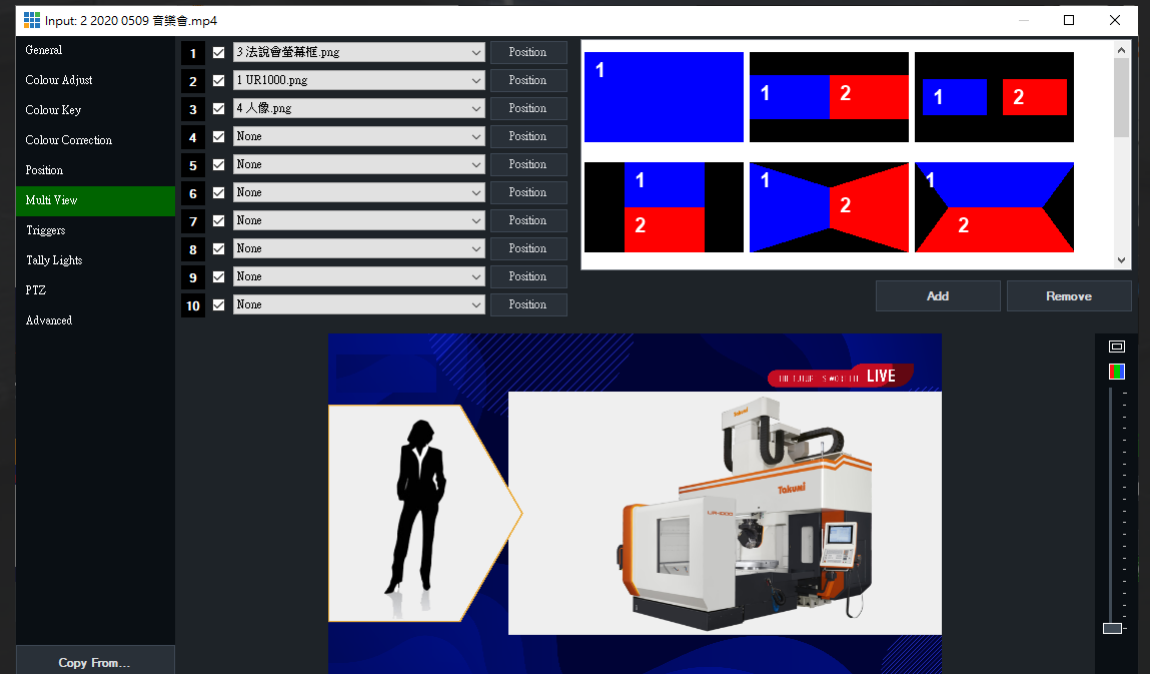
Input: 2 2020 0509 言謀會.mp4

General
Colour Adjust
Colour Key
Colour Correction
Position
Multi View
Triggers
Tally Lights
PTZ
Advanced

1 3 法說會螢幕框.png Position
2 1 UR1000.png Position
3 4 人像.png Position
4 None Position
5 None Position
6 None Position
7 None Position
8 None Position
9 None Position
10 None Position

1
1 2
1 2
1 2
1 2
1 2

Add
Remove

LIVE

Takumi

Copy From...